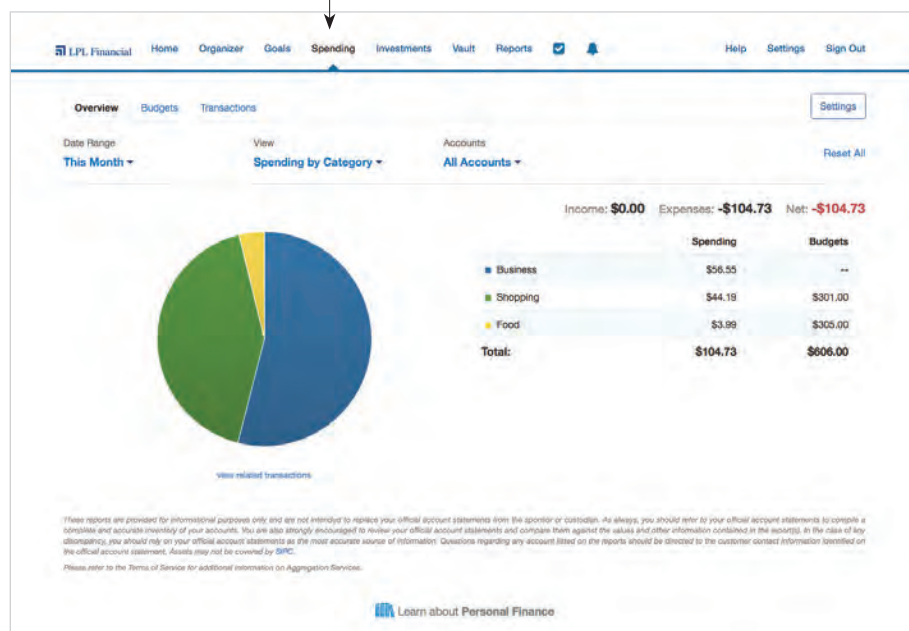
LPL Financial Home Organizer Goals Spending Investments Vault Reports Help Settings Sign Out

Overview Budgets Transactions

Settings

Date Range
This Month

View
Spending by Category

Accounts
All Accounts

Reset All

Income: $0.00 Expenses: -$104.73 Net: -$104.73

| | Spending | Budgets |
|---|---|---|
| Business | $56.55 | -- |
| Shopping | $44.19 | $301.00 |
| Food | $3.99 | $305.00 |
| Total: | $104.73 | $606.00 |

View related transactions

These reports are provided for informational purposes only and are not intended to replace your official account statements from the sponsor or custodian. As always, you should refer to your official account statements to compile a complete and accurate inventory of your accounts. You are also strongly encouraged to review your official account statements and compare them against the values and other information contained in the report(s). In the case of key discrepancy, you should rely on your official account statements as the most accurate source of information. Questions regarding any account listed on the reports should be directed to the customer contact information identified on the official account statement. Assets may not be covered by SIPC.

Please refer to the Terms of Service for additional information on Aggregation Services.

Learn about Personal Finance